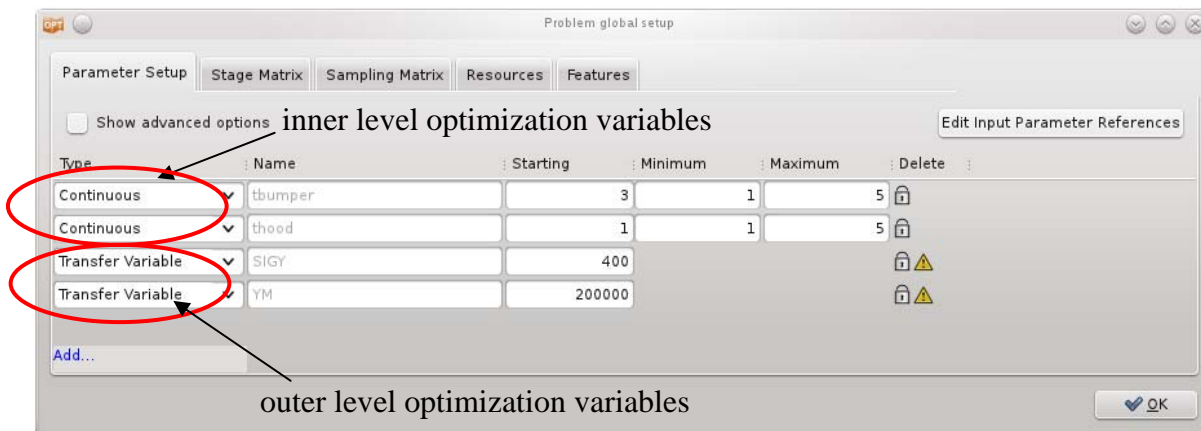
OPT Problem global setup

Parameter Setup | Stage Matrix | Sampling Matrix | Resources | Features

Show advanced options

inner level optimization variables

Edit Input Parameter References

| Type | Name | Starting | Minimum | Maximum | Delete |
|---|---|---|---|---|---|
| Continuous | tbumper | 3 | 1 | 5 | |
| Continuous | thood | 1 | 1 | 5 | |
| Transfer Variable | SIGY | 400 | | | |
| Transfer Variable | YM | 200000 | | | |

Add...

outer level optimization variables

OK